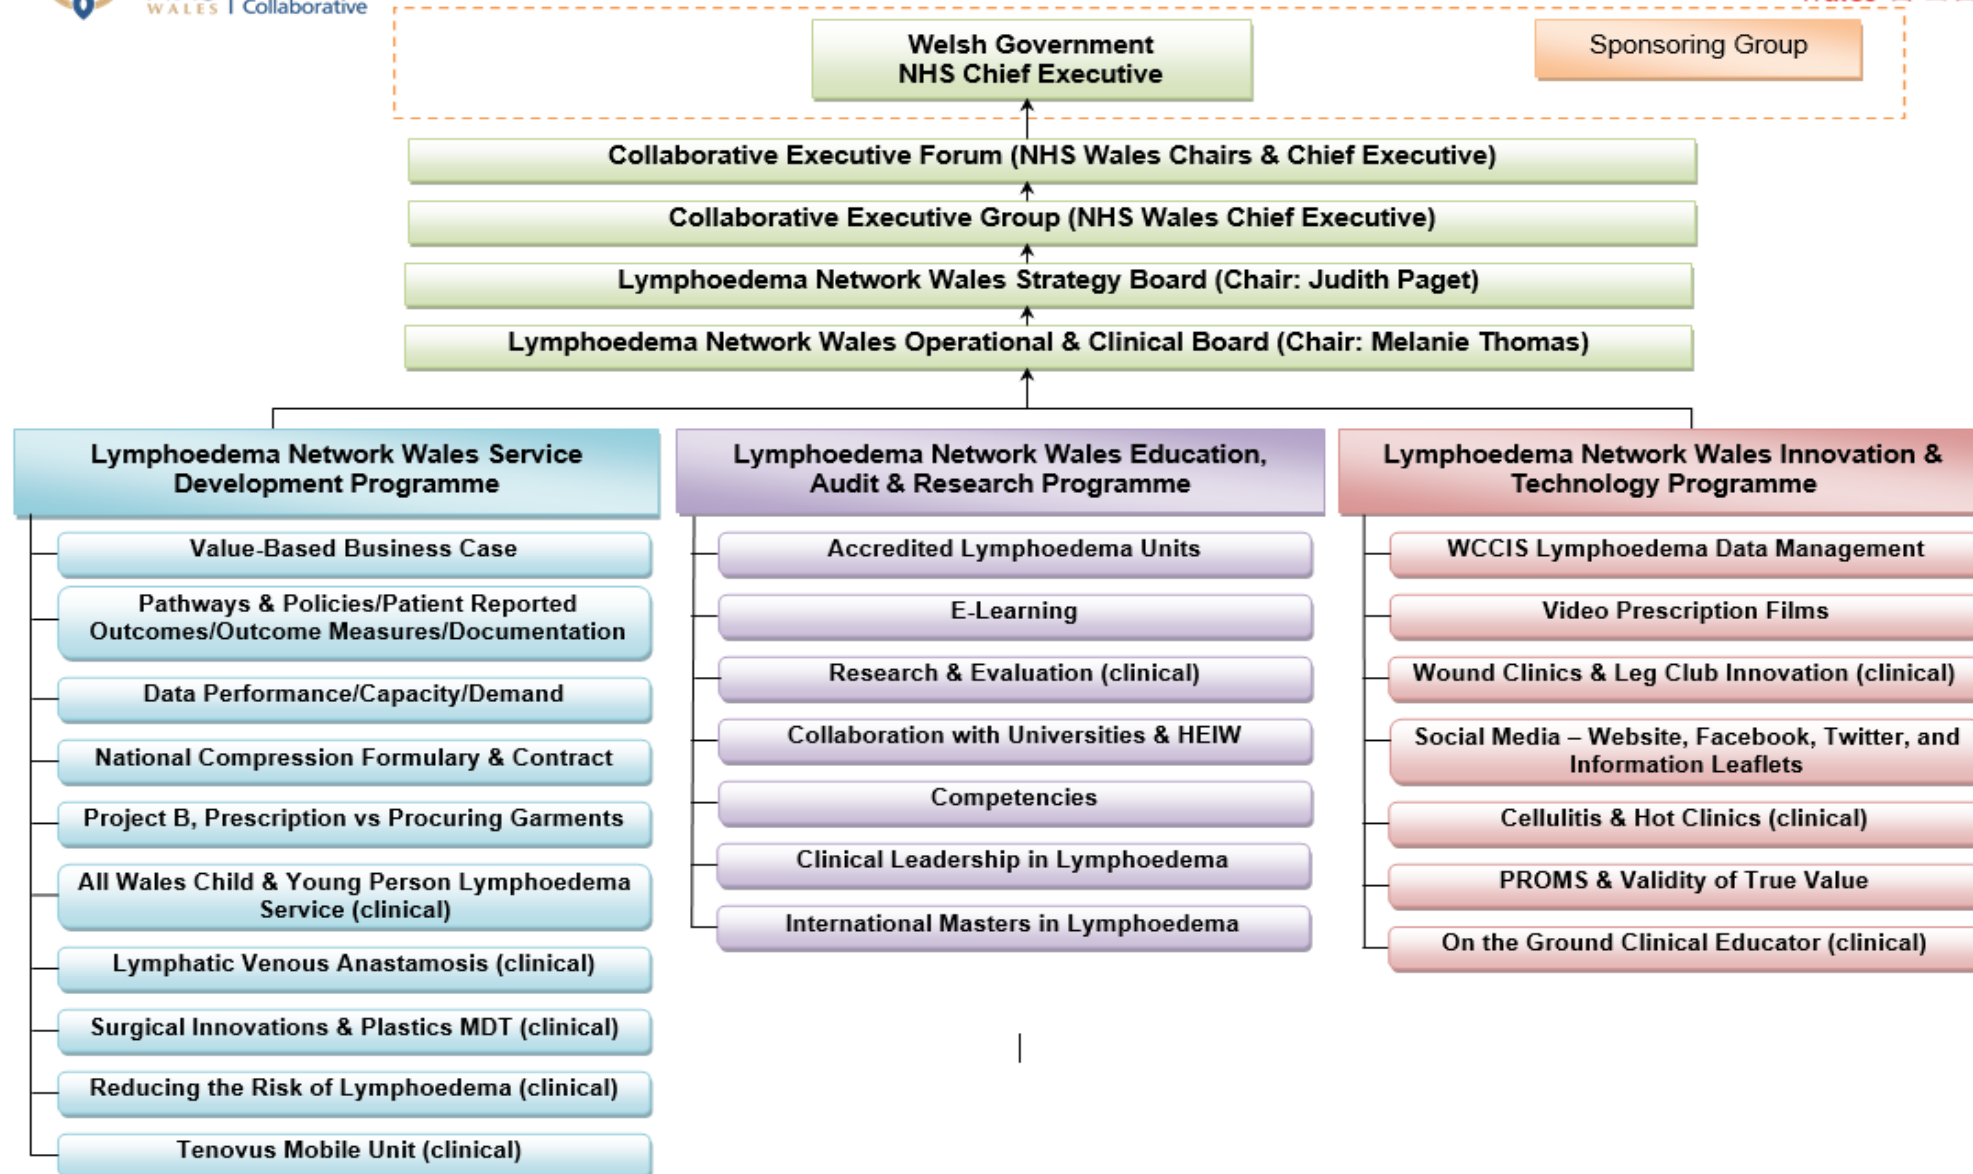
WALES | Collaborative

Welsh Government
NHS Chief Executive

Sponsoring Group

Collaborative Executive Forum (NHS Wales Chairs & Chief Executive)

Collaborative Executive Group (NHS Wales Chief Executive)

Lymphoedema Network Wales Strategy Board (Chair: Judith Paget)

Lymphoedema Network Wales Operational & Clinical Board (Chair: Melanie Thomas)

Lymphoedema Network Wales Service Development Programme

Value-Based Business Case

Pathways & Policies/Patient Reported Outcomes/Outcome Measures/Documentation

Data Performance/Capacity/Demand

National Compression Formulary & Contract

Project B, Prescription vs Procuring Garments

All Wales Child & Young Person Lymphoedema Service (clinical)

Lymphatic Venous Anastamosis (clinical)

Surgical Innovations & Plastics MDT (clinical)

Reducing the Risk of Lymphoedema (clinical)

Tenovus Mobile Unit (clinical)

Lymphoedema Network Wales Education, Audit & Research Programme

Accredited Lymphoedema Units

E-Learning

Research & Evaluation (clinical)

Collaboration with Universities & HEIW

Competencies

Clinical Leadership in Lymphoedema

International Masters in Lymphoedema

Lymphoedema Network Wales Innovation & Technology Programme

WCCIS Lymphoedema Data Management

Video Prescription Films

Wound Clinics & Leg Club Innovation (clinical)

Social Media – Website, Facebook, Twitter, and Information Leaflets

Cellulitis & Hot Clinics (clinical)

PROMS & Validity of True Value

On the Ground Clinical Educator (clinical)